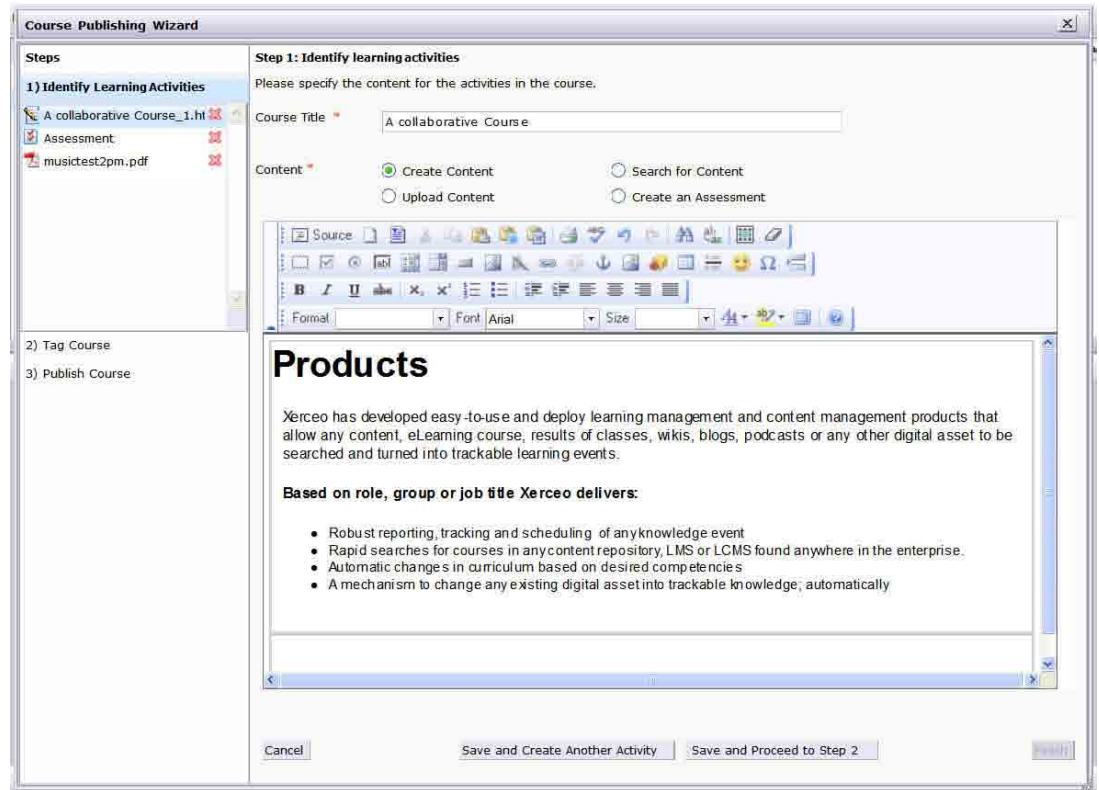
Course Publishing Wizard

Steps

1) Identify Learning Activities

A collaborative Course_1.ht

Assessment

musictest2pm.pdf

2) Tag Course

3) Publish Course

Step 1: Identify learning activities

Please specify the content for the activities in the course.

Course Title *

A collaborative Course

Content *

Create Content

Search for Content

Upload Content

Create an Assessment

Source

B I U abc $x_2$ $x^2$

Format Font Arial Size

Products

Xerceo has developed easy-to-use and deploy learning management and content management products that allow any content, eLearning course, results of classes, wikis, blogs, podcasts or any other digital asset to be searched and turned into trackable learning events.

Based on role, group or job title Xerceo delivers:

- Robust reporting, tracking and scheduling of any knowledge event
- Rapid searches for courses in any content repository, LMS or LCMS found anywhere in the enterprise.
- Automatic changes in curriculum based on desired competencies
- A mechanism to change any existing digital asset into trackable knowledge; automatically

Cancel

Save and Create Another Activity

Save and Proceed to Step 2

Finish